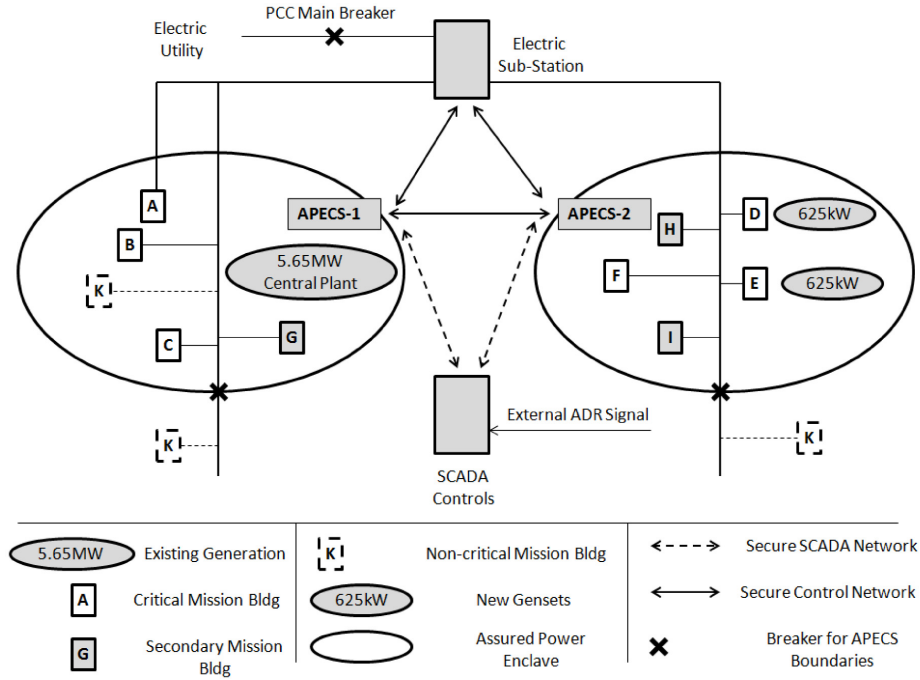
PCC Main Breaker

Electric Utility

Electric Sub-Station

A

APECS-1

APECS-2

D

625kW

B

H

5.65MW Central Plant

F

E

625kW

K

C

G

I

External ADR Signal

K

K

SCADA Controls

5.65MW

Existing Generation

K

Non-critical Mission Bldg

Secure SCADA Network

A

Critical Mission Bldg

625kW

New Gensets

Secure Control Network

G

Secondary Mission Bldg

Assured Power Enclave

Breaker for APECS Boundaries